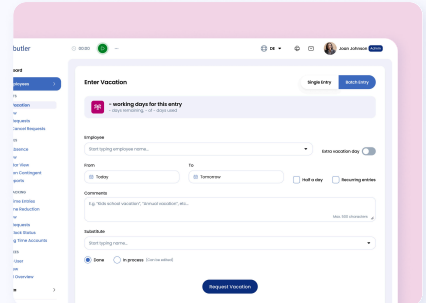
butler

00:00

DE

Joan Johnson Admin

oard
mployees
s
Vacation
ns
quests
Cancel Requests
r
bsence
ar View
tion Contingent
alysis
Modes
me Entries
me Reduction
n
quests
ock Status
ng Time Accounts
s
Users
ment
l Overview
e

Enter Vacation

Single Entry

Batch Entry

- working days for this entry
- days remaining - of - days used

Employee

Start typing employee name...

Extra vacation day

From

Today

To

Tomorrow

Half a day

Recurring entries

Comments

E.g. "Kids school vacation", "Annual vacation", etc...

Max 300 characters

Substitute

Start typing name...

Done

In process (can be edited)

Request Vacation